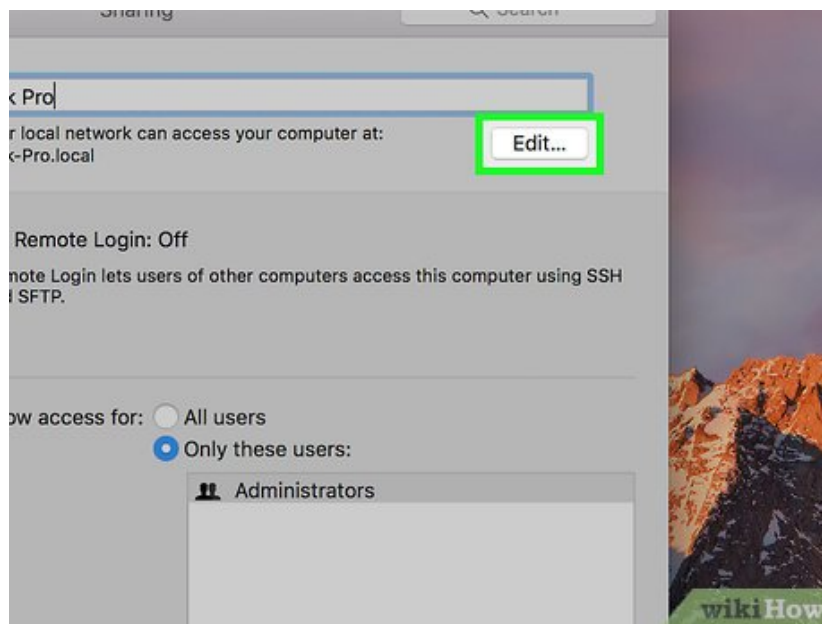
Sharing

Search

k Pro

r local network can access your computer at:
k-Pro.local

Edit...

Remote Login: Off

mote Login lets users of other computers access this computer using SSH
l SFTP.

ow access for: All users

Only these users:

Administrators

wikiHow